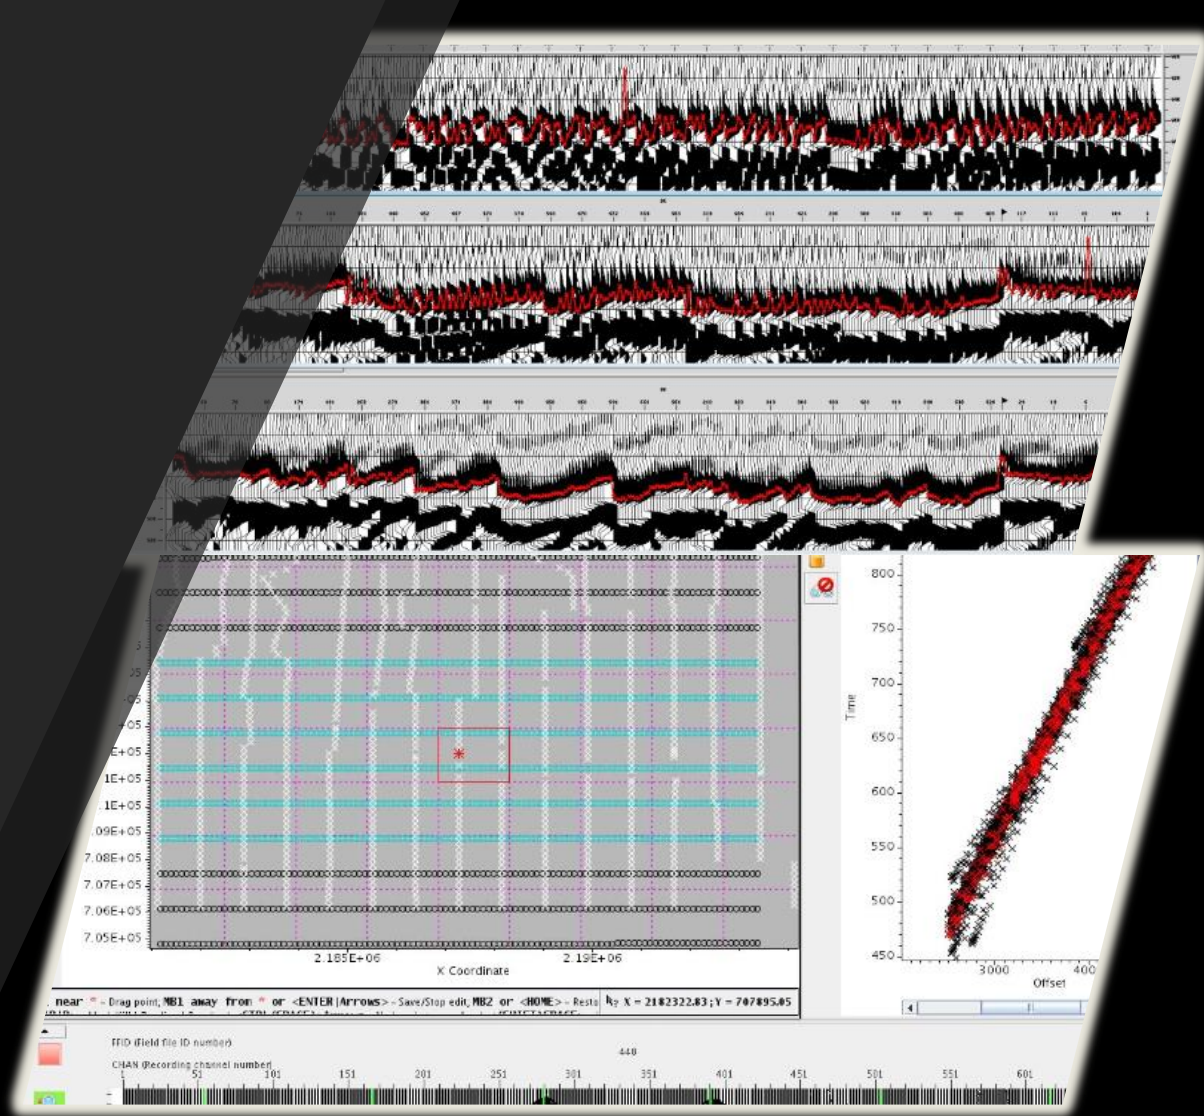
5
05
+05
E+05
E+05
1E+05
1E+05
.09E+05
7.08E+05
7.07E+05
7.06E+05
7.05E+05
2.185E+06
2.19E+06
X Coordinate

800
750
700
650
600
550
500
450
Time
3000
400
Offset

, near * - Drag point, MB1 away from * or <ENTER|Arrows> - Save/Stop edit, MB2 or <HOME> - Resta
X = 2182322.83 ; Y = 707895.05

FFID (Field file ID number)
448
CHAN (Recording channel number)
1
51
101
151
201
251
301
351
401
451
501
551
601